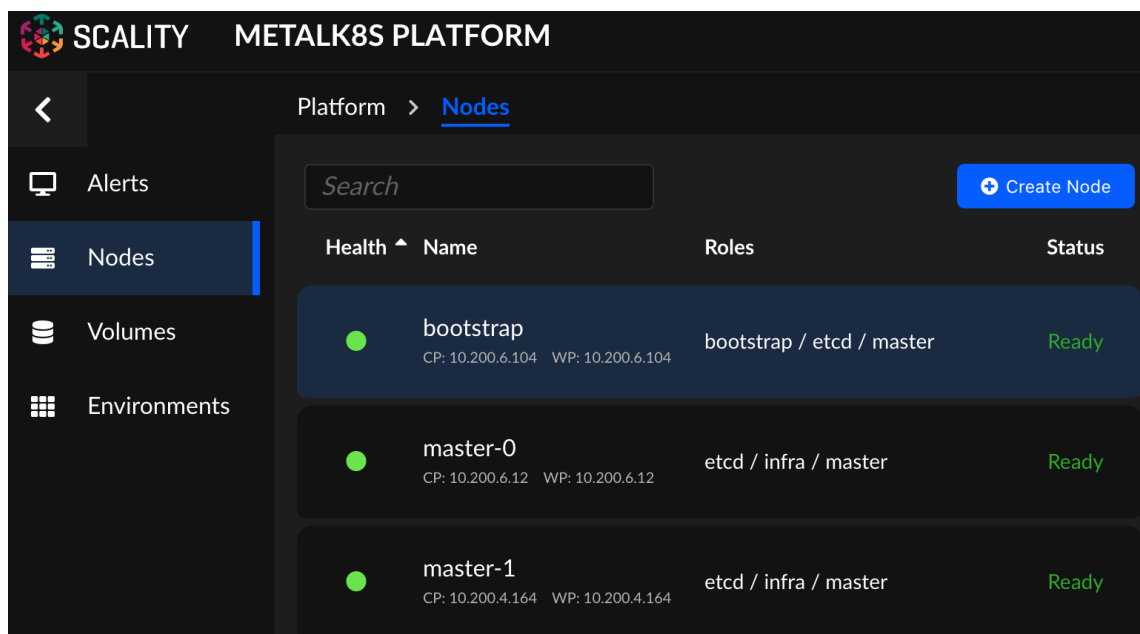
SCALITY METALK8S PLATFORM

Alerts
Nodes
Volumes
Environments

Platform > Nodes

Search

Create Node

| Health | Name | Roles | Status |
|---|---|---|---|
| | bootstrap CP: 10.200.6.104 WP: 10.200.6.104 | bootstrap / etcd / master | Ready |
| | master-0 CP: 10.200.6.12 WP: 10.200.6.12 | etcd / infra / master | Ready |
| | master-1 CP: 10.200.4.164 WP: 10.200.4.164 | etcd / infra / master | Ready |